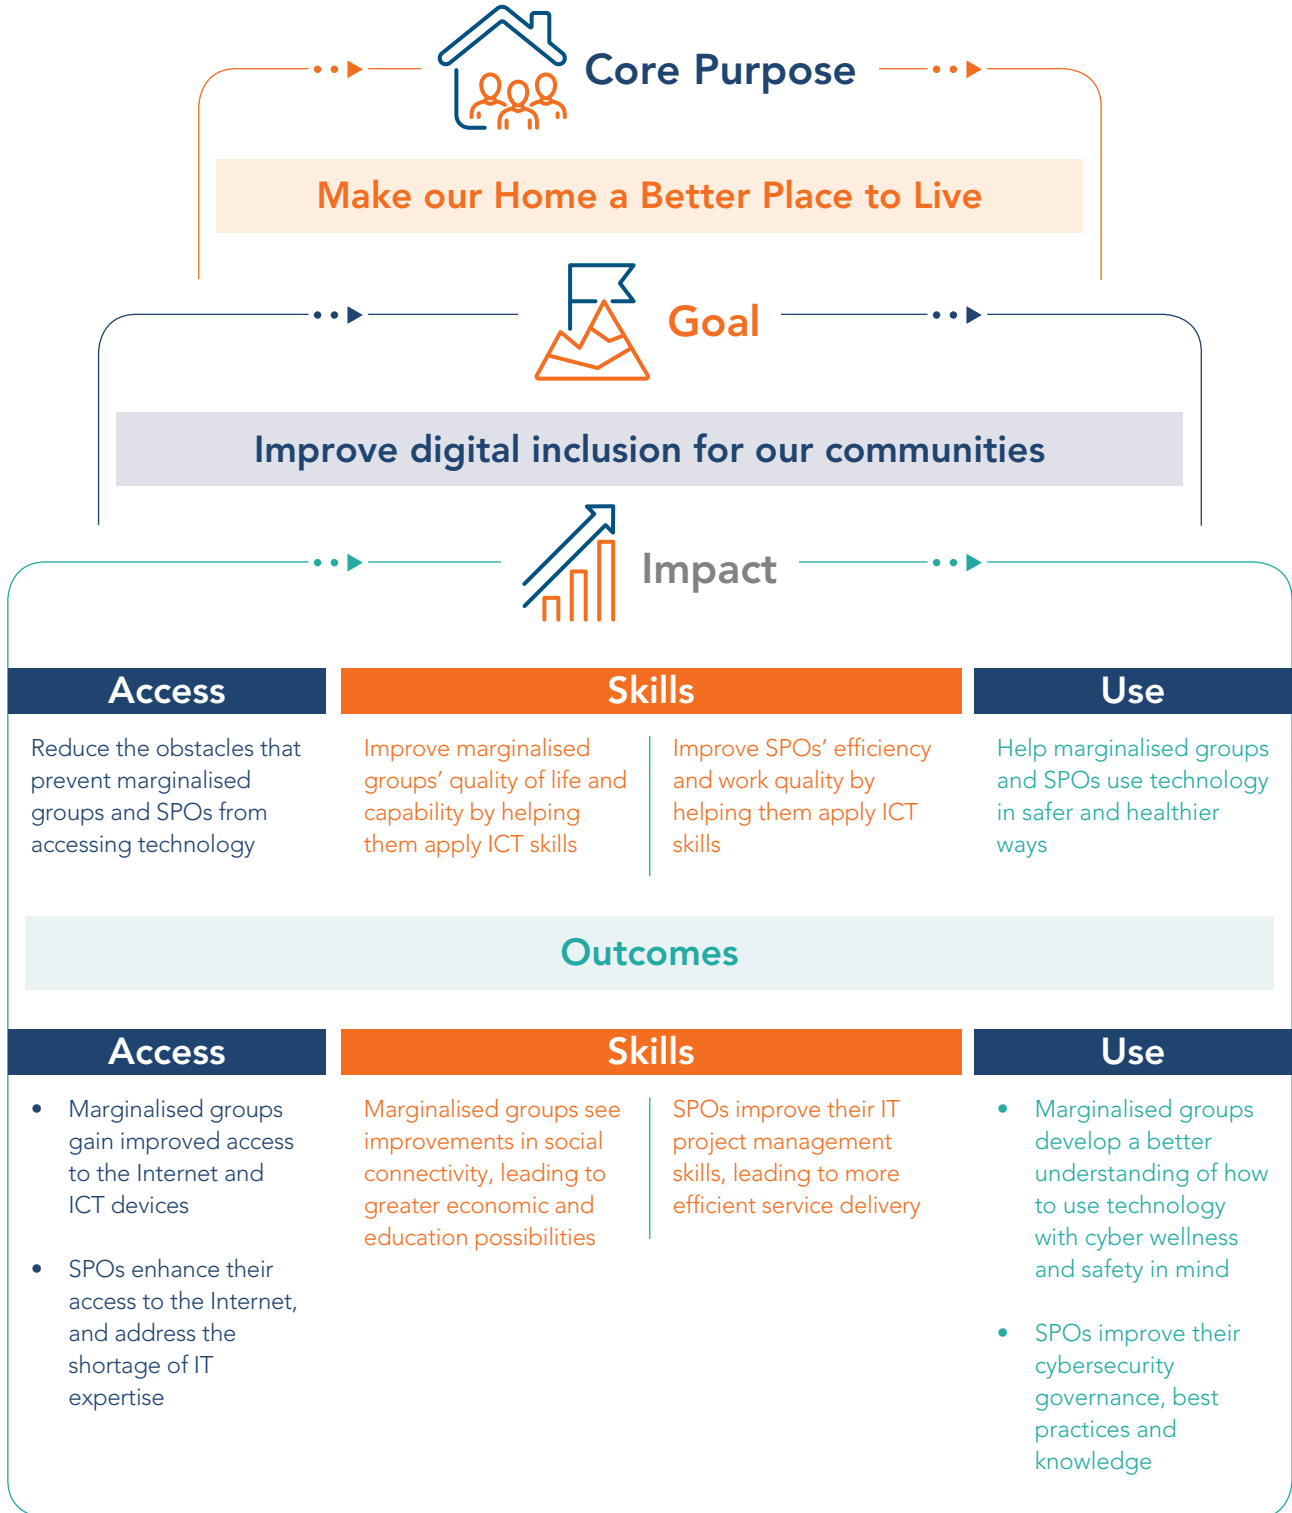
Core Purpose

Make our Home a Better Place to Live

Goal

Improve digital inclusion for our communities

Impact

Access

Reduce the obstacles that prevent marginalised groups and SPOs from accessing technology

Skills

Improve marginalised groups' quality of life and capability by helping them apply ICT skills

Improve SPOs' efficiency and work quality by helping them apply ICT skills

Use

Help marginalised groups and SPOs use technology in safer and healthier ways

Outcomes

Access

- Marginalised groups gain improved access to the Internet and ICT devices
- SPOs enhance their access to the Internet, and address the shortage of IT expertise

Skills

Marginalised groups see improvements in social connectivity, leading to greater economic and education possibilities

SPOs improve their IT project management skills, leading to more efficient service delivery

Use

- Marginalised groups develop a better understanding of how to use technology with cyber wellness and safety in mind
- SPOs improve their cybersecurity governance, best practices and knowledge